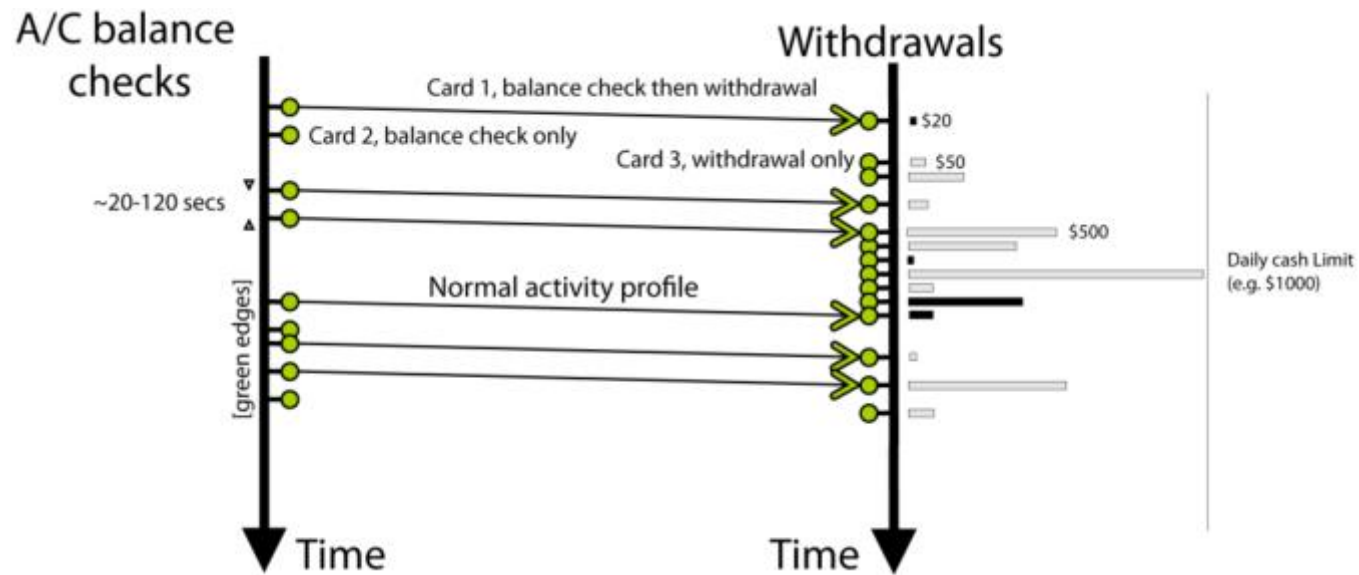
A/C balance checks

Withdrawals

Card 1, balance check then withdrawal

Card 2, balance check only

Card 3, withdrawal only

$20

$50

~20-120 secs

$500

Daily cash Limit (e.g. $1000)

Normal activity profile

[green edges]

Time

Time